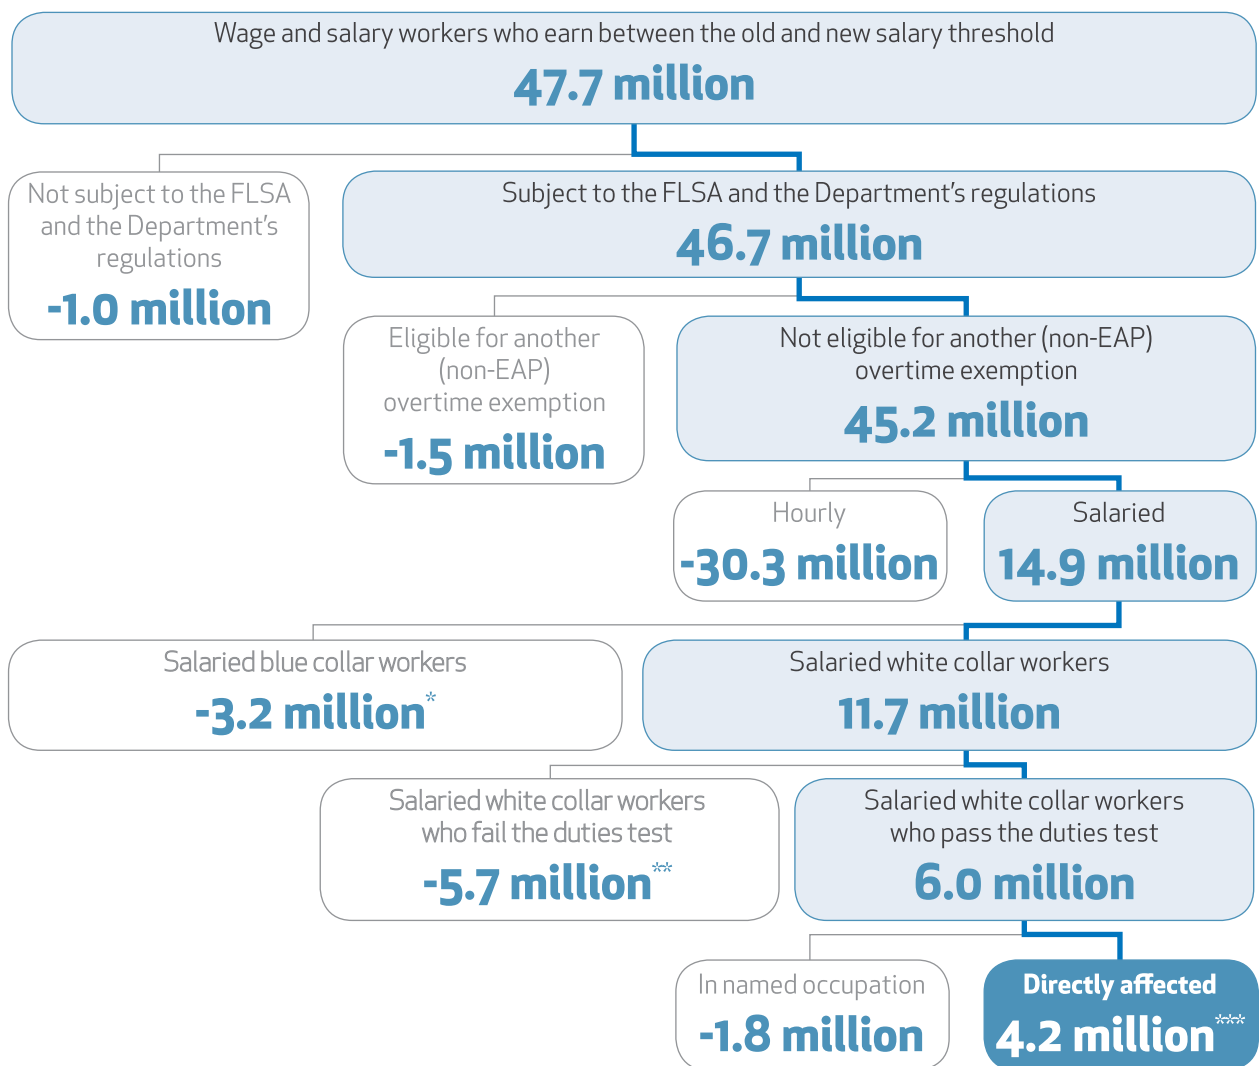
Wage and salary workers who earn between the old and new salary threshold
47.7 million

Not subject to the FLSA and the Department's regulations
-1.0 million

Subject to the FLSA and the Department's regulations
46.7 million

Eligible for another (non-EAP) overtime exemption
-1.5 million

Not eligible for another (non-EAP) overtime exemption
45.2 million

Hourly
-30.3 million

Salaried
14.9 million

Salaried blue collar workers
-3.2 million*

Salaried white collar workers
11.7 million

Salaried white collar workers who fail the duties test
-5.7 million**

Salaried white collar workers who pass the duties test
6.0 million

In named occupation
-1.8 million

Directly affected
4.2 million***